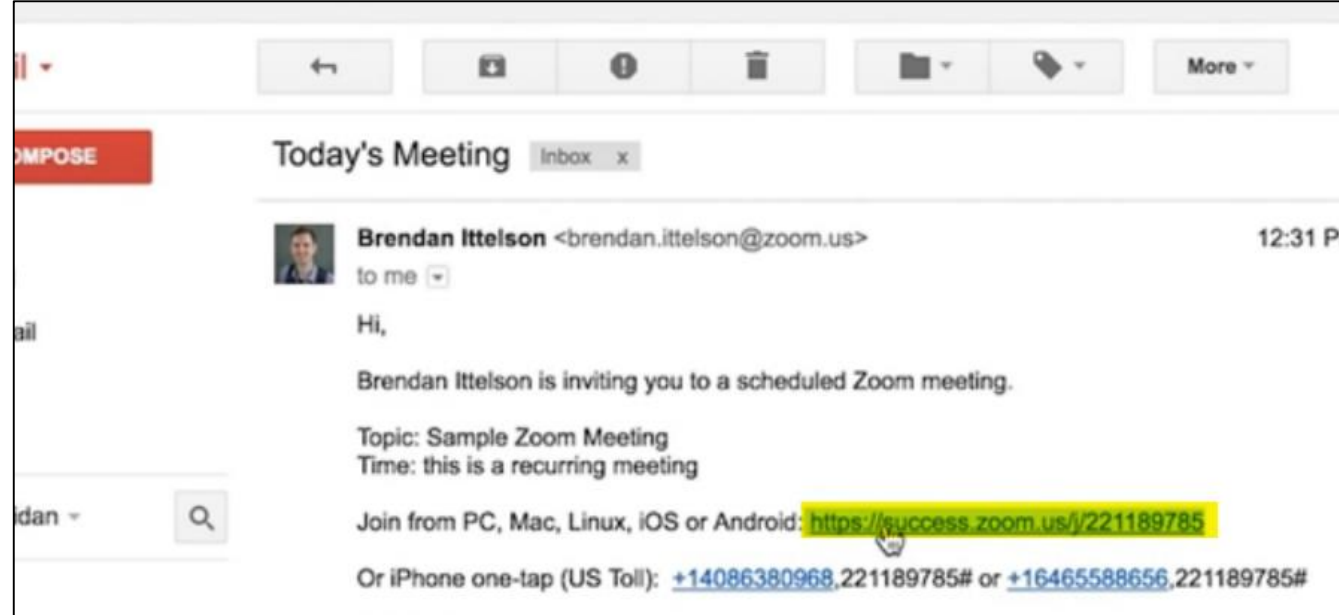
il

MPOSE

ail

idan

More

Today's Meeting Inbox x

Brendan Ittelson <brendan.ittelson@zoom.us>

12:31 P

to me

Hi,

Brendan Ittelson is inviting you to a scheduled Zoom meeting.

Topic: Sample Zoom Meeting
Time: this is a recurring meeting

Join from PC, Mac, Linux, iOS or Android: https://success.zoom.us/j/221189785

Or iPhone one-tap (US Toll): +14086380968,221189785# or +16465588656,221189785#